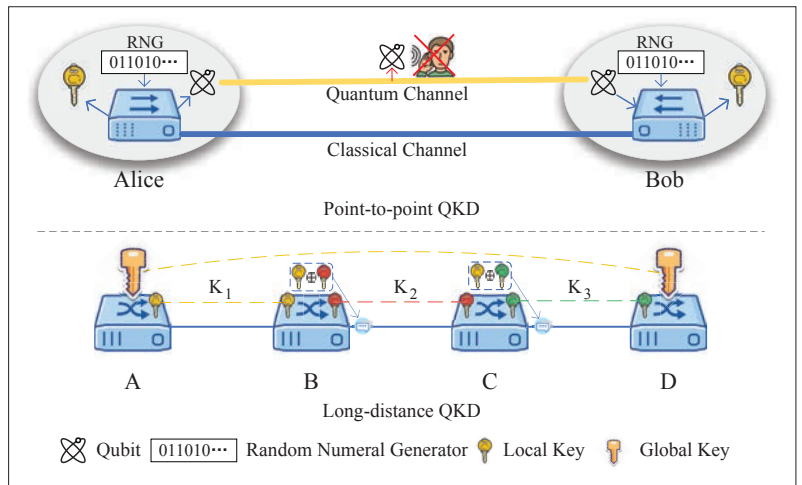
RNG
011010···
RNG
011010···
Quantum Channel
Classical Channel
Alice
Bob
Point-to-point QKD
$K_1$
$K_2$
$K_3$
$\oplus$
$\oplus$
A
B
C
D
Long-distance QKD
Qubit 011010··· Random Numeral Generator Local Key Global Key